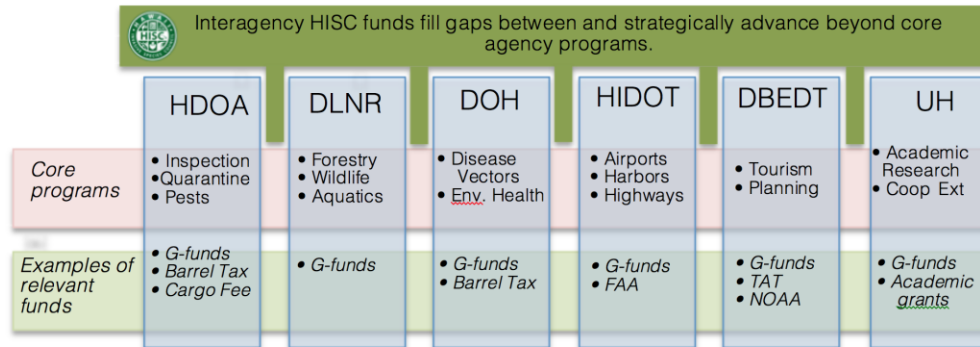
HISC

Interagency HISC funds fill gaps between and strategically advance beyond core agency programs.

| | HDOA | DLNR | DOH | HIDOT | DBEDT | UH |
|---|---|---|---|---|---|---|
| *Core programs* | • Inspection •Quarantine • Pests | • Forestry • Wildlife • Aquatics | • Disease Vectors • Env. Health | • Airports • Harbors • Highways | • Tourism • Planning | • Academic Research • Coop Ext |
| *Examples of relevant funds* | • *G-funds* • *Barrel Tax* • *Cargo Fee* | • *G-funds* | • *G-funds* • *Barrel Tax* | • *G-funds* • *FAA* | • *G-funds* • *TAT* • *NOAA* | • *G-funds* • *Academic grants* |